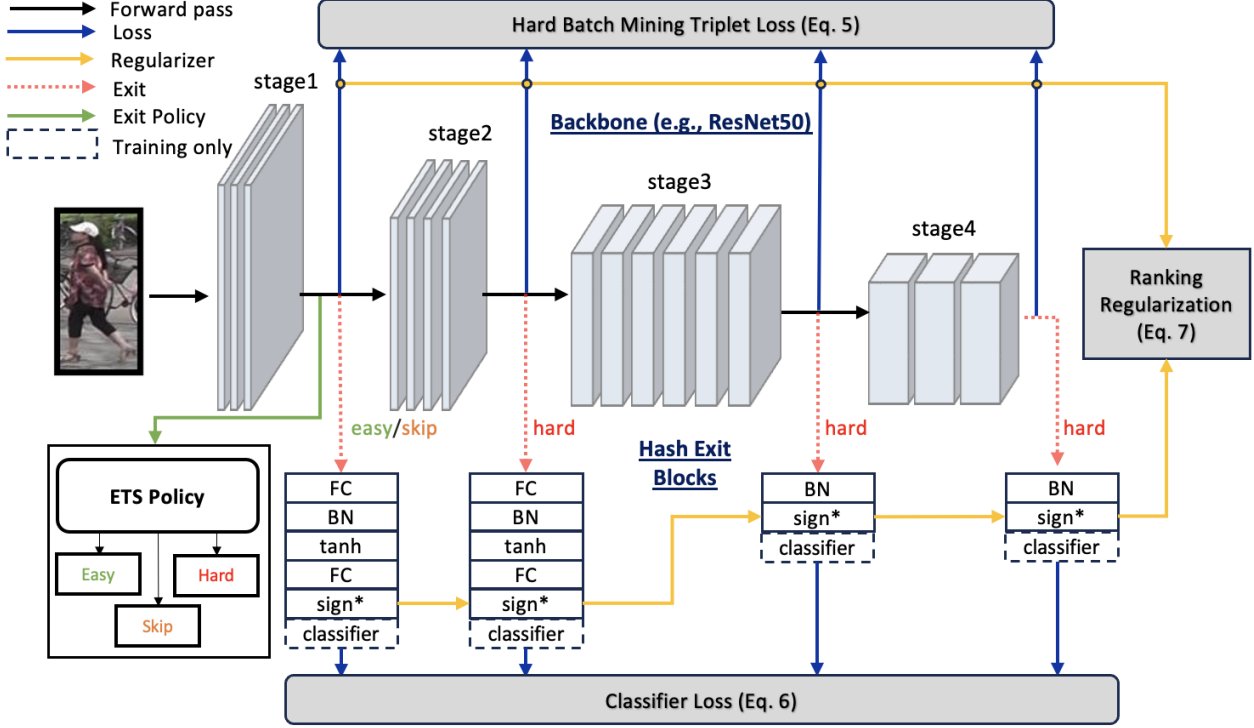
Forward pass
Loss
Regularizer
Exit
Exit Policy
Training only

Hard Batch Mining Triplet Loss (Eq. 5)

stage1
stage2
Backbone (e.g., ResNet50)
stage3
stage4

Ranking Regularization (Eq. 7)

easy/skip
hard
Hash Exit Blocks
hard
hard

ETS Policy
Easy
Hard
Skip

FC
BN
tanh
FC
sign*
classifier

FC
BN
tanh
FC
sign*
classifier

BN
sign*
classifier

BN
sign*
classifier

Classifier Loss (Eq. 6)